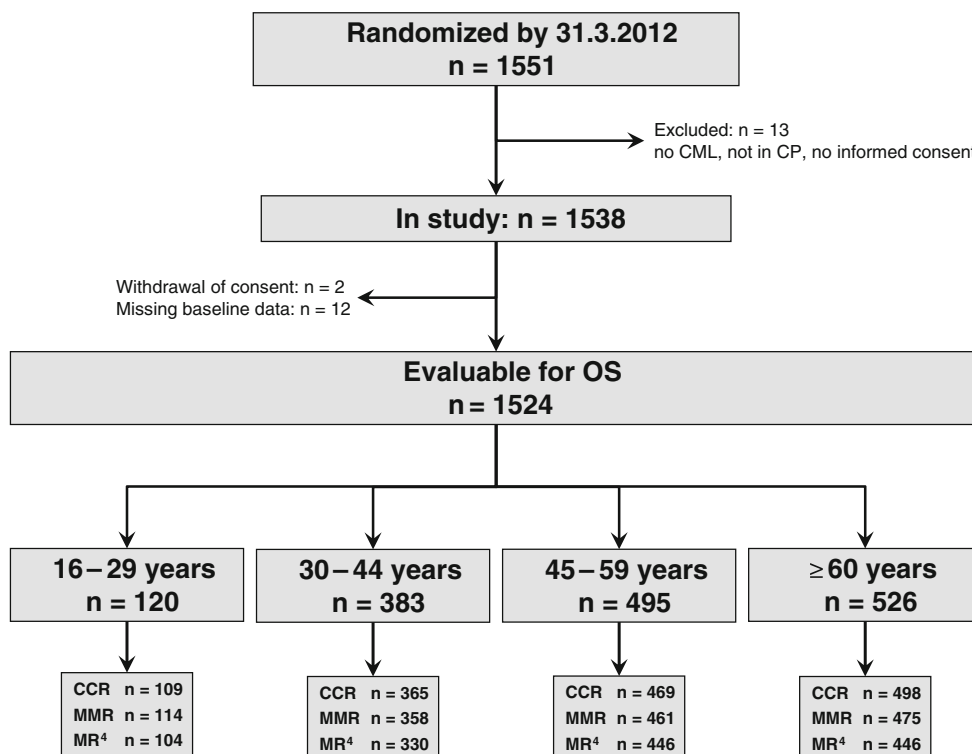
Randomized by 31.3.2012
n = 1551

Excluded: n = 13
no CML, not in CP, no informed consent

In study: n = 1538

Withdrawal of consent: n = 2
Missing baseline data: n = 12

Evaluable for OS
n = 1524

16 – 29 years
n = 120

30 – 44 years
n = 383

45 – 59 years
n = 495

$\geq$ 60 years
n = 526

CCR n = 109
MMR n = 114
MR$^4$ n = 104

CCR n = 365
MMR n = 358
MR$^4$ n = 330

CCR n = 469
MMR n = 461
MR$^4$ n = 446

CCR n = 498
MMR n = 475
MR$^4$ n = 446